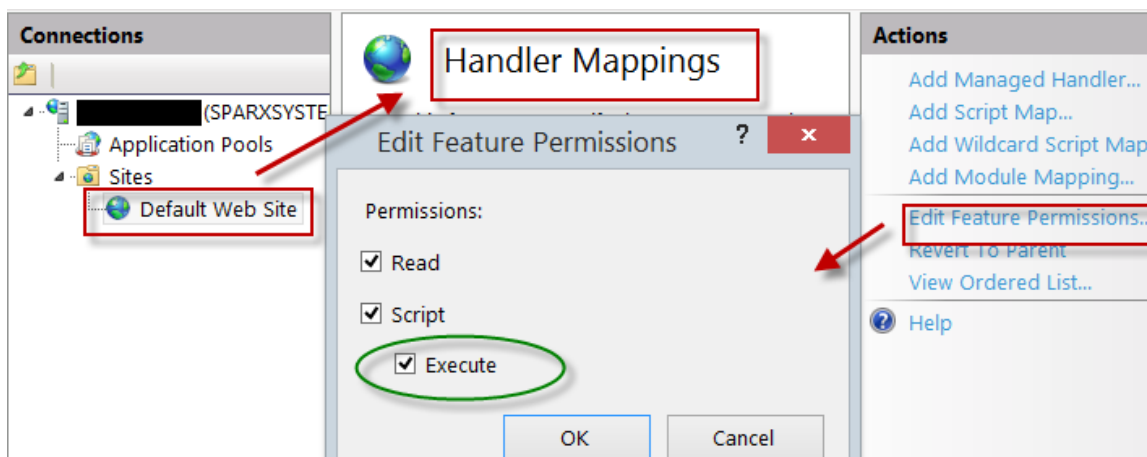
Connections

(SPARXSYSTE

Application Pools

Sites

Default Web Site

Handler Mappings

Edit Feature Permissions

?

×

Permissions:

Read

Script

Execute

OK

Cancel

Actions

Add Managed Handler...

Add Script Map...

Add Wildcard Script Map

Add Module Mapping...

Edit Feature Permissions...

Revert To Parent

View Ordered List...

Help